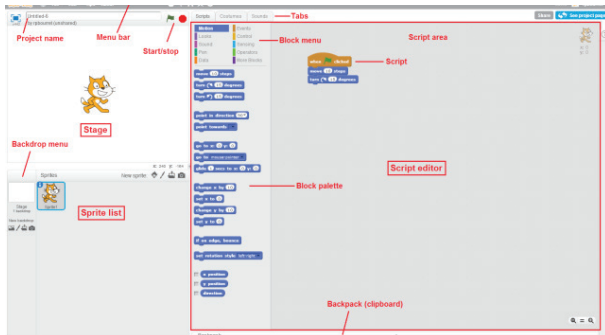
Untitled-6
by alphacoder (unshared)

Project name

Menu bar

Start/stop

Scripts Costumes Sounds

Tabs

Share

See project page

Motion
Looks
Sound
Pen
Data

Events
Control
Sensing
Operators
More Blocks

Block menu

Script area

when clicked
move 10 steps
turn 15 degrees

Script

move 10 steps
turn 15 degrees
turn 15 degrees

point in direction 90
point towards

go to x: 0 y: 0
go to mouse-pointer
glide 1 secs to x: 0 y: 0

change x by 10
set x to 0
change y by 10
set y to 0

if on edge, bounce

set rotation style left-right

x position
y position
direction

Stage

Backdrop menu

Sprites

New sprite:

Stage
1 backdrop

New backdrop:

Sprite1

Sprite list

Block palette

Script editor

Backpack (clipboard)

Backpack